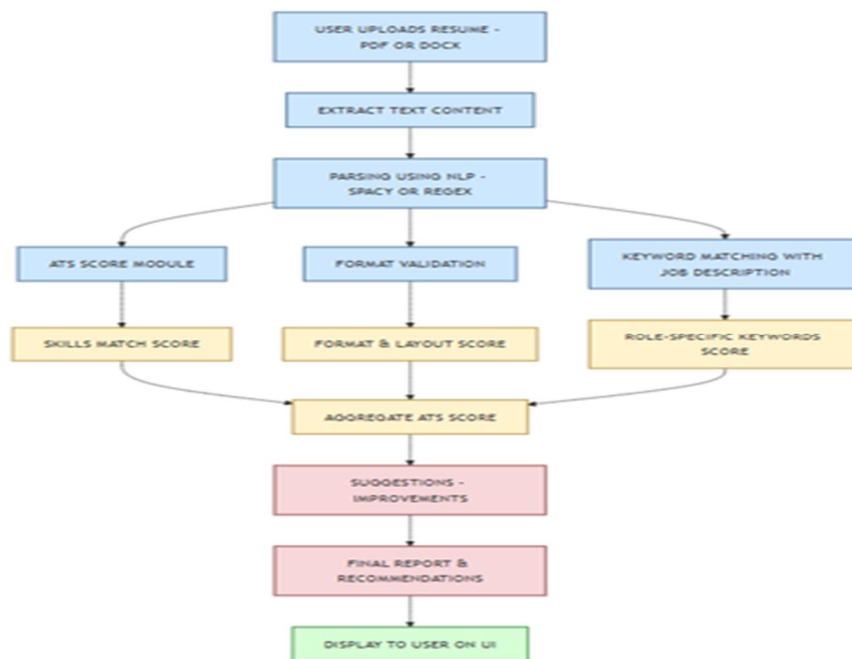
USER UPLOADS RESUME - PDF OR DOCX

EXTRACT TEXT CONTENT

PARSING USING NLP - SPACY OR REGEX

ATS SCORE MODULE

FORMAT VALIDATION

KEYWORD MATCHING WITH JOB DESCRIPTION

SKILLS MATCH SCORE

FORMAT & LAYOUT SCORE

ROLE-SPECIFIC KEYWORDS SCORE

AGGREGATE ATS SCORE

SUGGESTIONS - IMPROVEMENTS

FINAL REPORT & RECOMMENDATIONS

DISPLAY TO USER ON UI